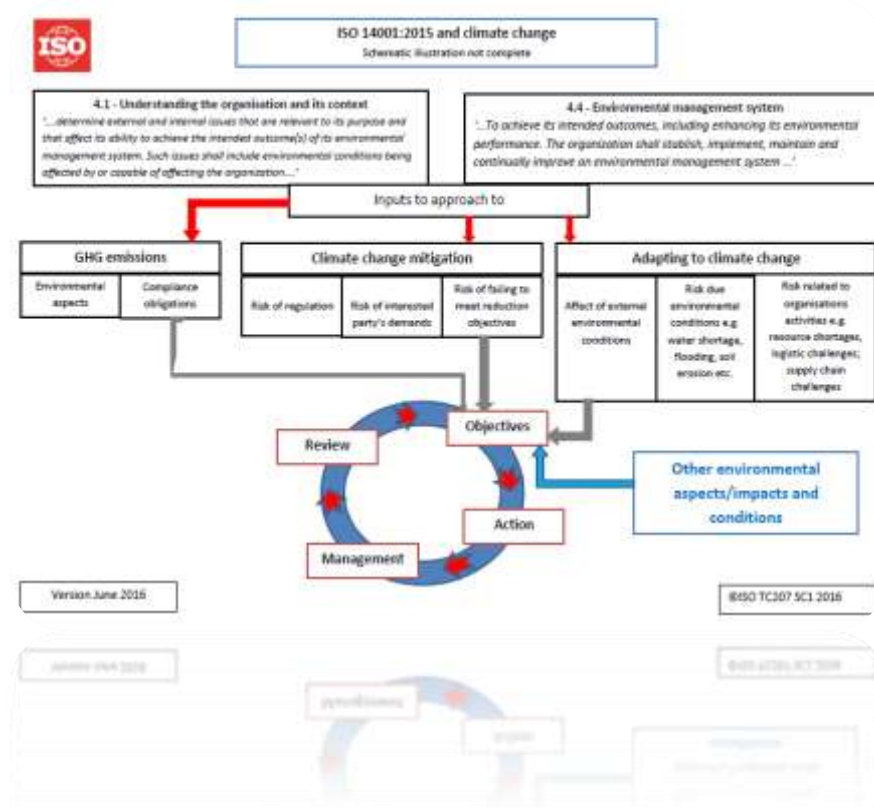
ISO

ISO 14001:2015 and climate change
Schematic illustration not complete

4.1 - Understanding the organisation and its context
"...determine external and internal issues that are relevant to its purpose and that affect its ability to achieve the intended outcome(s) of its environmental management system. Such issues shall include environmental conditions being affected by or capable of affecting the organization..."

4.4 - Environmental management system
"...To achieve its intended outcomes, including enhancing its environmental performance. The organization shall stablish, implement, maintain and continually improve an environmental management system ..."

Inputs to approach to

GHG emissions

| Environmental aspects | Compliance obligations |
|---|---|

Climate change mitigation

| Risk of regulation | Risk of interested party's demands | Risk of failing to meet reduction objectives |
|---|---|---|

Adapting to climate change

| Affect of external environmental conditions | Risk due environmental conditions e.g water shortage, flooding, soil erosion etc. | Risk related to organisations activities e.g. resource shortages, logistic challenges; supply chain challenges |
|---|---|---|

Objectives

Review

Action

Management

Other environmental aspects/impacts and conditions

Version June 2016

©ISO TC207 SC1 2016